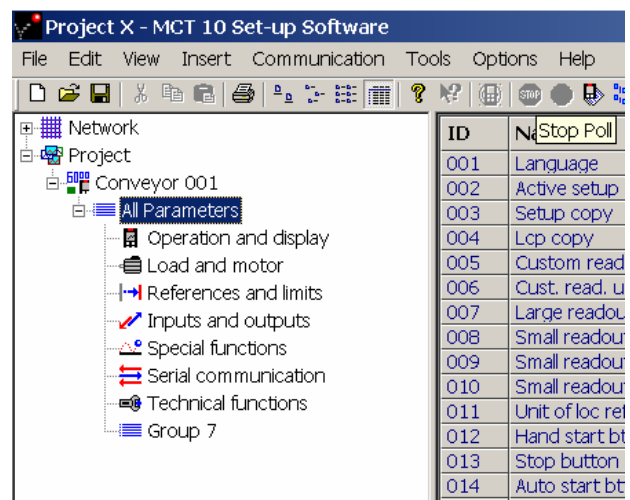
Project X - MCT 10 Set-up Software

File Edit View Insert Communication Tools Options Help

Network
Project
Conveyor 001
All Parameters
Operation and display
Load and motor
References and limits
Inputs and outputs
Special functions
Serial communication
Technical functions
Group 7

| ID | Na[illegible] |
|---|---|
| 001 | Language |
| 002 | Active setup |
| 003 | Setup copy |
| 004 | Lcp copy |
| 005 | Custom read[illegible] |
| 006 | Cust. read. u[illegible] |
| 007 | Large readou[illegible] |
| 008 | Small readou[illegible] |
| 009 | Small readou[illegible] |
| 010 | Small readou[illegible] |
| 011 | Unit of loc re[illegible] |
| 012 | Hand start bt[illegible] |
| 013 | Stop button |
| 014 | Auto start bt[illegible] |

Stop Poll